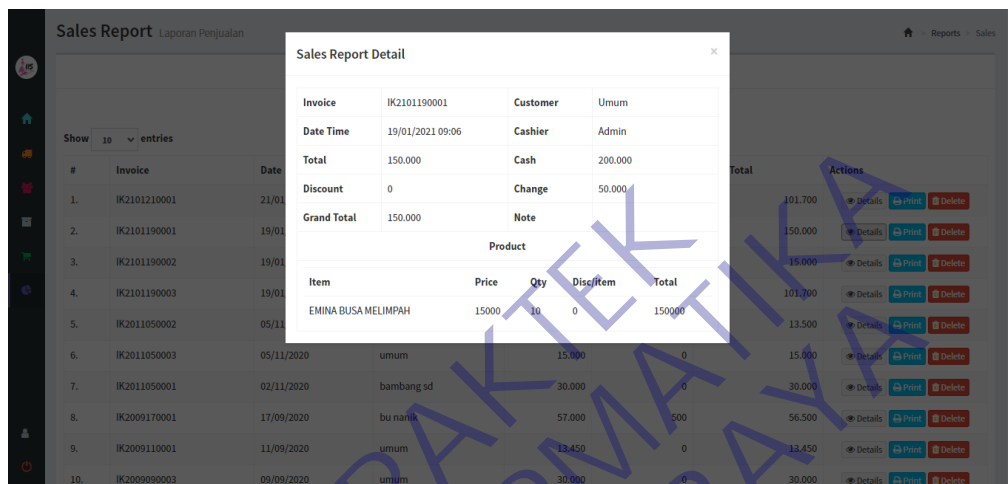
Sales Report Laporan Penjualan

Reports > Sales

Show 10 entries

| # | Invoice | Date | | | | Total | Actions |
|---|---|---|---|---|---|---|---|
| 1. | IK2101210001 | 21/01 | | | | 101.700 | Details Print Delete |
| 2. | IK2101190001 | 19/01 | | | | 150.000 | Details Print Delete |
| 3. | IK2101190002 | 19/01 | | | | 15.000 | Details Print Delete |
| 4. | IK2101190003 | 19/01 | | | | 101.700 | Details Print Delete |
| 5. | IK2011050002 | 05/11 | | | | 13.500 | Details Print Delete |
| 6. | IK2011050003 | 05/11/2020 | umum | 15.000 | 0 | 15.000 | Details Print Delete |
| 7. | IK2011050001 | 02/11/2020 | bambang sd | 30.000 | 0 | 30.000 | Details Print Delete |
| 8. | IK2009170001 | 17/09/2020 | bu nanik | 57.000 | 500 | 56.500 | Details Print Delete |
| 9. | IK2009110001 | 11/09/2020 | umum | 13.450 | 0 | 13.450 | Details Print Delete |
| 10. | IK2009090003 | 09/09/2020 | umum | 30.000 | 0 | 30.000 | Details Print Delete |

Sales Report Detail

×

| Invoice | IK2101190001 | Customer | Umum |
|---|---|---|---|
| Date Time | 19/01/2021 09:06 | Cashier | Admin |
| Total | 150.000 | Cash | 200.000 |
| Discount | 0 | Change | 50.000 |
| Grand Total | 150.000 | Note | |

Product

| Item | Price | Qty | Disc/item | Total |
|---|---|---|---|---|
| EMINA BUSA MELIMPAH | 15000 | 10 | 0 | 150000 |

PRAKTEK INFORMATIKA AYA